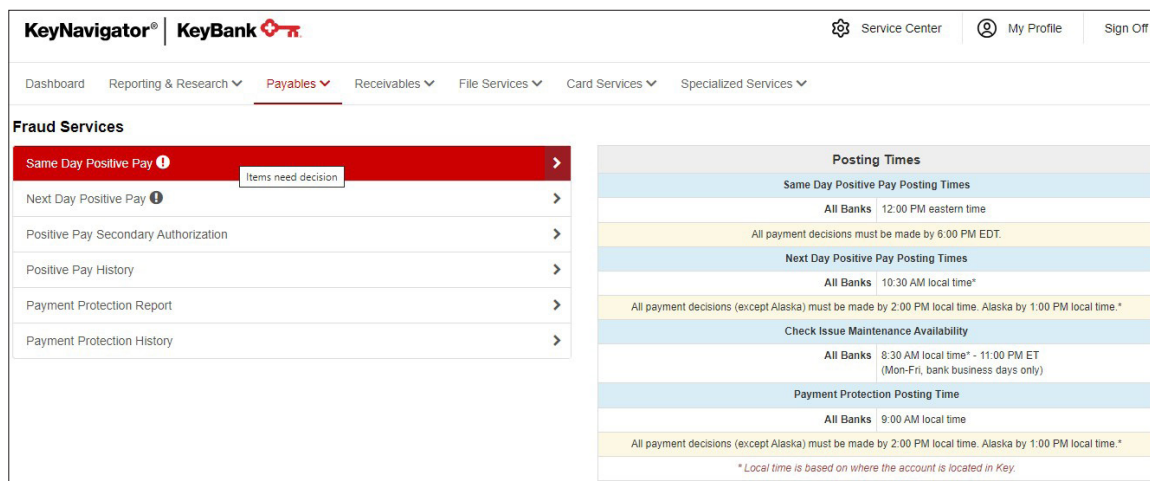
KeyNavigator® | KeyBank

Service Center My Profile Sign Off

Dashboard Reporting & Research Payables Receivables File Services Card Services Specialized Services

Fraud Services

Same Day Positive Pay

Items need decision

Next Day Positive Pay

Positive Pay Secondary Authorization

Positive Pay History

Payment Protection Report

Payment Protection History

Posting Times

Same Day Positive Pay Posting Times

| All Banks | 12:00 PM eastern time |
|---|---|

All payment decisions must be made by 6:00 PM EDT.

Next Day Positive Pay Posting Times

| All Banks | 10:30 AM local time* |
|---|---|

All payment decisions (except Alaska) must be made by 2:00 PM local time. Alaska by 1:00 PM local time.*

Check Issue Maintenance Availability

| All Banks | 8:30 AM local time* - 11:00 PM ET (Mon-Fri, bank business days only) |
|---|---|

Payment Protection Posting Time

| All Banks | 9:00 AM local time |
|---|---|

All payment decisions (except Alaska) must be made by 2:00 PM local time. Alaska by 1:00 PM local time.*

* Local time is based on where the account is located in Key.